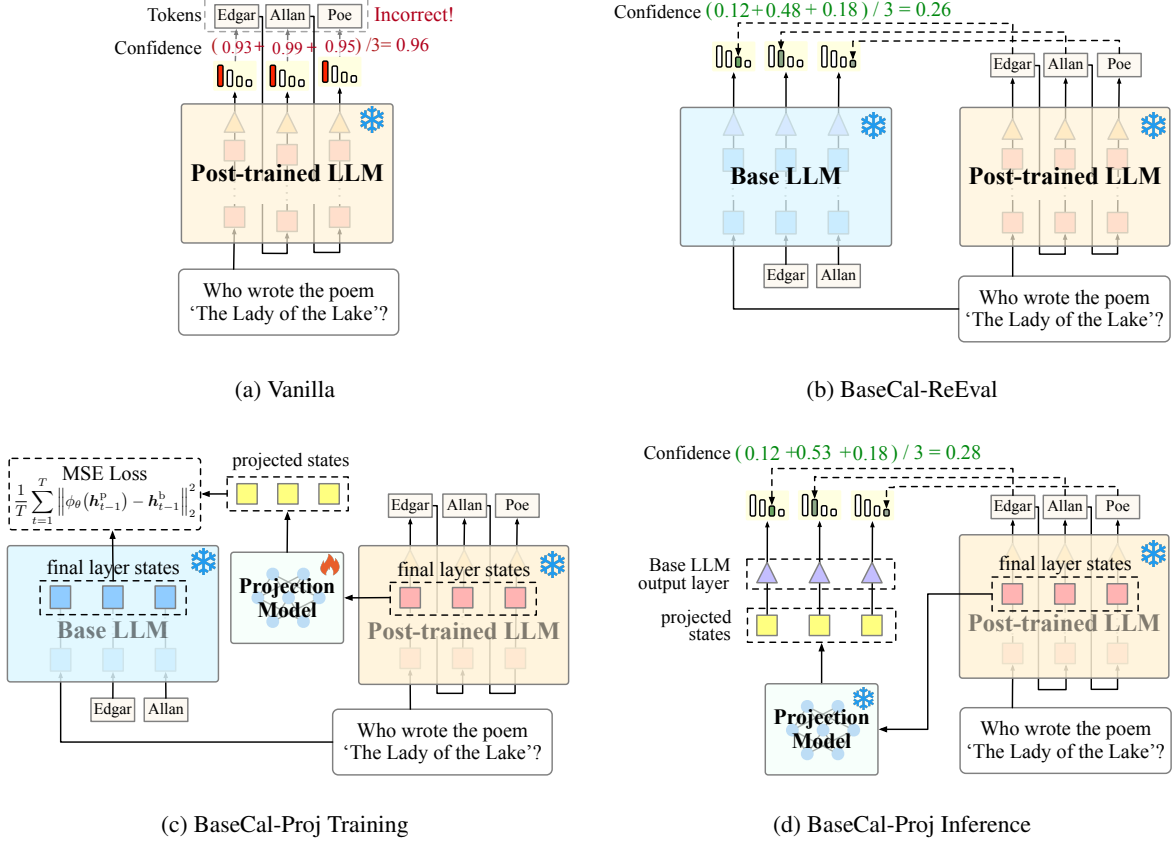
Tokens Edgar Allan Poe Incorrect!

Confidence $(0.93 + 0.99 + 0.95)/3 = 0.96$

Post-trained LLM

Who wrote the poem 'The Lady of the Lake'?

(a) Vanilla

Confidence $(0.12+0.48+0.18)/3 = 0.26$

Edgar Allan Poe

Base LLM

Post-trained LLM

Edgar Allan

Who wrote the poem 'The Lady of the Lake'?

(b) BaseCal-ReEval

MSE Loss
$\frac{1}{T}\sum_{t=1}^{T}\left\|\phi_\theta(\boldsymbol{h}_{t-1}^{\mathrm{p}}) - \boldsymbol{h}_{t-1}^{\mathrm{b}}\right\|_2^2$

projected states

Edgar Allan Poe

final layer states

Base LLM

Projection Model

final layer states

Post-trained LLM

Edgar Allan

Who wrote the poem 'The Lady of the Lake'?

(c) BaseCal-Proj Training

Confidence $(0.12 + 0.53 + 0.18)/3 = 0.28$

Edgar Allan Poe

Base LLM output layer

projected states

final layer states

Post-trained LLM

Projection Model

Who wrote the poem 'The Lady of the Lake'?

(d) BaseCal-Proj Inference